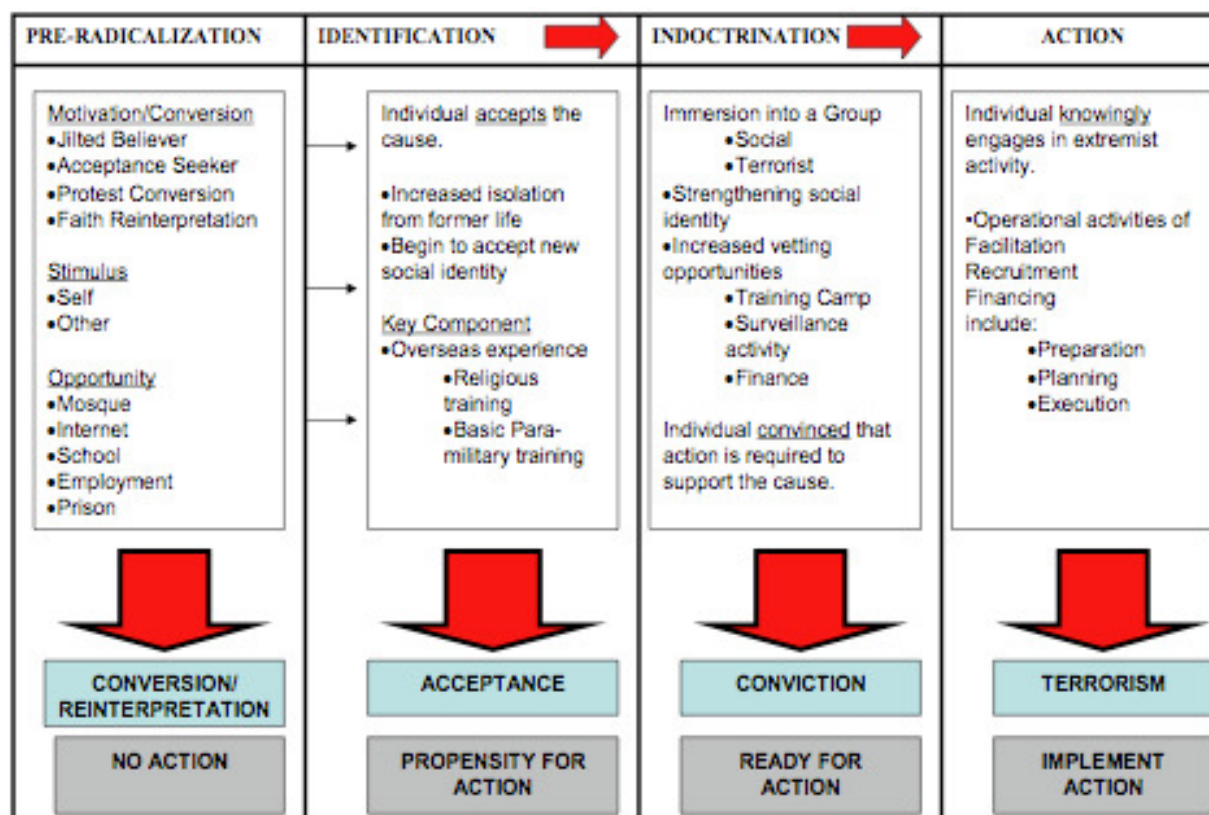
| PRE-RADICALIZATION | IDENTIFICATION | INDOCTRINATION | ACTION |
|---|---|---|---|
| Motivation/Conversion •Jilted Believer •Acceptance Seeker •Protest Conversion •Faith Reinterpretation<br><br>Stimulus •Self •Other<br><br>Opportunity •Mosque •Internet •School •Employment •Prison | Individual accepts the cause.<br><br>•Increased isolation from former life •Begin to accept new social identity<br><br>Key Component •Overseas experience •Religious training •Basic Para-military training | Immersion into a Group •Social •Terrorist •Strengthening social identity •Increased vetting opportunities •Training Camp •Surveillance activity •Finance<br><br>Individual convinced that action is required to support the cause. | Individual knowingly engages in extremist activity.<br><br>•Operational activities of Facilitation Recruitment Financing include: •Preparation •Planning •Execution |
| CONVERSION/ REINTERPRETATION | ACCEPTANCE | CONVICTION | TERRORISM |
| NO ACTION | PROPENSITY FOR ACTION | READY FOR ACTION | IMPLEMENT ACTION |